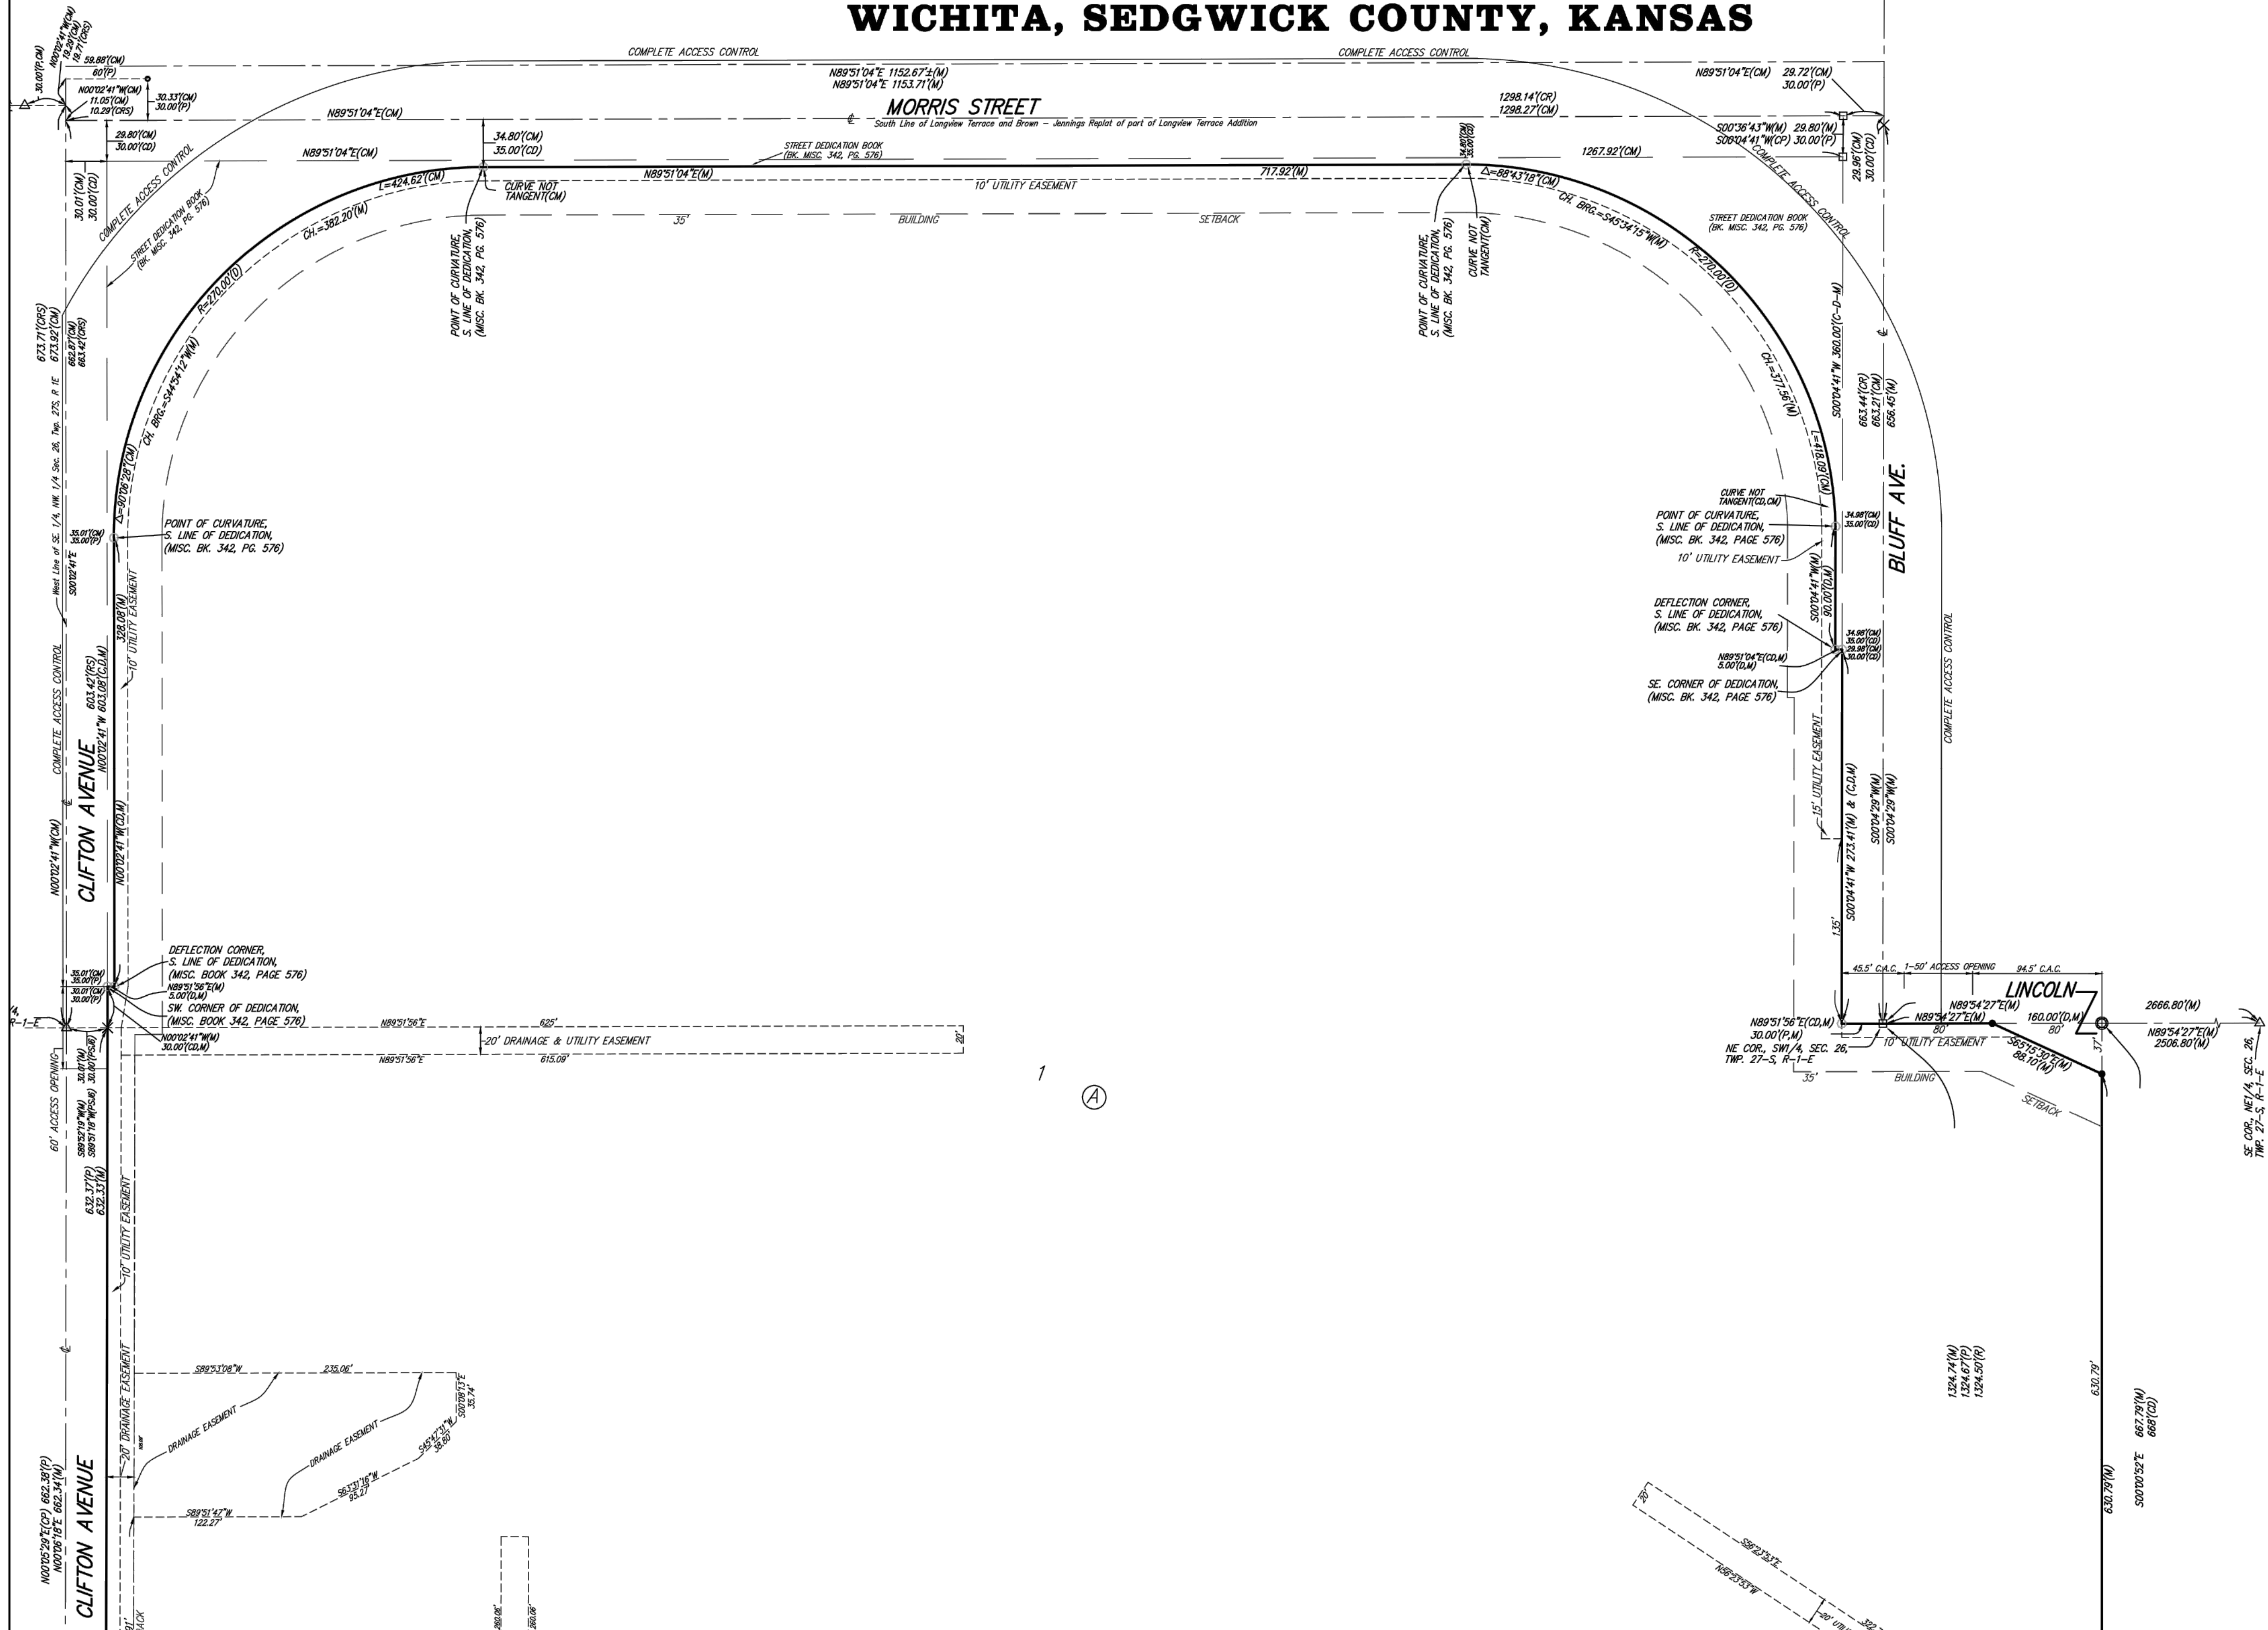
WICHITA, SEDGWICK COUNTY, KANSAS

COMPLETE ACCESS CONTROL
COMPLETE ACCESS CONTROL
N00°02'41"W(CM)
19.82'(CM)
19.71'(CRS)
30.00'(P,CM)
59.88'(CM)
60'(P)
N00°02'41"W(CM)
11.05'(CM)
10.29'(CRS)
30.33'(CM)
30.00'(P)
N89°51'04"E 1152.67'±(M)
N89°51'04"E 1153.71'(M)
MORRIS STREET
South Line of Longview Terrace and Brown – Jennings Replat of part of Longview Terrace Addition
N89°51'04"E(CM)
1298.14'(CR)
1298.27'(CM)
N89°51'04"E(CM)
29.72'(CM)
30.00'(P)
S00°36'43"W(M) 29.80'(M)
S00°04'41"W(CP) 30.00'(P)
29.80'(CM)
30.00'(CD)
34.80'(CM)
35.00'(CD)
N89°51'04"E(CM)
STREET DEDICATION BOOK
(BK. MISC. 342, PG. 576)
1267.92'(CM)
29.96'(CM)
30.00'(CD)
L=424.62'(CM)
CURVE NOT TANGENT(CM)
N89°51'04"E(M)
10' UTILITY EASEMENT
717.92'(M)
Δ=88°43'18"(CM)
CH. BRG.=S45°34'15"W(M)
30.01'(CM)
30.00'(CD)
COMPLETE ACCESS CONTROL
STREET DEDICATION BOOK
(BK. MISC. 342, PG. 576)
CH.=382.20'(M)
35'
BUILDING
SETBACK
STREET DEDICATION BOOK
(BK. MISC. 342, PG. 576)
COMPLETE ACCESS CONTROL
POINT OF CURVATURE,
S. LINE OF DEDICATION,
(MISC. BK. 342, PG. 576)
POINT OF CURVATURE,
S. LINE OF DEDICATION,
(MISC. BK. 342, PG. 576)
CURVE NOT TANGENT(CM)
R=270.00'(D)
R=270.00'(D)
673.71'(CRS)
673.92'(CM)
662.87'(CM)
663.42'(CRS)
CH. BRG.=S44°54'12"W(M)
CH.=377.96'(M)
S00°04'41"W 360.00'(C-D-M)
663.44'(CP)
663.21'(CM)
656.45'(M)
West Line of SE. 1/4, NW. 1/4 Sec. 26, Twp. 27S, R 1E
Δ=90°06'28"(CM)
L=418.69'(CM)
CURVE NOT TANGENT(CD,CM)
POINT OF CURVATURE,
S. LINE OF DEDICATION,
(MISC. BK. 342, PAGE 576)
34.98'(CM)
35.00'(CD)
BLUFF AVE.
35.01'(CM)
35.00'(P)
POINT OF CURVATURE,
S. LINE OF DEDICATION,
(MISC. BK. 342, PG. 576)
10' UTILITY EASEMENT
S00°02'41"E
DEFLECTION CORNER,
S. LINE OF DEDICATION,
(MISC. BK. 342, PAGE 576)
S00°04'41"W(M)
90.00'(D,M)
328.08'(M)
10' UTILITY EASEMENT
34.98'(CM)
35.00'(CD)
29.98'(CM)
30.00'(CD)
N89°51'04"E(CD,M)
5.00'(D,M)
SE. CORNER OF DEDICATION,
(MISC. BK. 342, PAGE 576)
COMPLETE ACCESS CONTROL
603.42'(RS)
N00°02'41"W 603.08'(C,D,M)
COMPLETE ACCESS CONTROL
15' UTILITY EASEMENT
CLIFTON AVENUE
S00°04'29"W(M) & (C,D,M)
S00°04'29"W(M)
S00°04'41"W 273.41'(M)
N00°02'41"W(CM)
N00°02'41"W(C,D,M)
135'
DEFLECTION CORNER,
S. LINE OF DEDICATION,
(MISC. BOOK 342, PAGE 576)
N89°51'56"E(M)
5.00'(D,M)
SW. CORNER OF DEDICATION,
(MISC. BOOK 342, PAGE 576)
35.01'(CM)
35.00'(P)
30.01'(CM)
30.00'(P)
45.5' C.A.C.
1–50' ACCESS OPENING
94.5' C.A.C.
LINCOLN
R–1–E
N89°51'56"E
625'
20'
N00°02'41"W(M)
30.00'(CD,M)
20' DRAINAGE & UTILITY EASEMENT
N89°51'56"E
615.09'
N89°51'56"E(CD,M)
30.00'(P,M)
NE COR., SW1/4, SEC. 26,
TWP. 27–S, R–1–E
N89°54'27"E(M)
N89°54'27"E(M)
80'
160.00'(D,M)
80'
10' UTILITY EASEMENT
S65°15'30"E(M)
88.10'(M)
37'
2666.80'(M)
N89°54'27"E(M)
2506.80'(M)
35'
BUILDING
SETBACK
60' ACCESS OPENING
30.01'(M)
30.00'(PS,R)
S89°52'19"W(M)
S89°51'18"W(PS,R)
1
Ⓐ
SE COR., NE1/4, SEC. 26,
TWP. 27–S, R–1–E
632.37'(P)
632.33'(M)
10' UTILITY EASEMENT
S89°53'08"W
235.06'
S00°06'13"E
35.74'
DRAINAGE EASEMENT
DRAINAGE EASEMENT
S45°47'31"W
38.80'
S63°11'16"W
93.27'
20' DRAINAGE EASEMENT
1324.74'(M)
1324.67'(P)
1324.50'(R)
630.79'
667.79'(M)
668'(CD)
S00°00'52"E
630.79'(M)
S89°51'47"W
122.27'
N00°05'29"E(CP) 662.38'(P)
N00°06'18"E 662.34'(M)
CLIFTON AVENUE
260.08'
260.08'
20'
S56°23'53"E
N56°23'53"W
20' UTIL
322